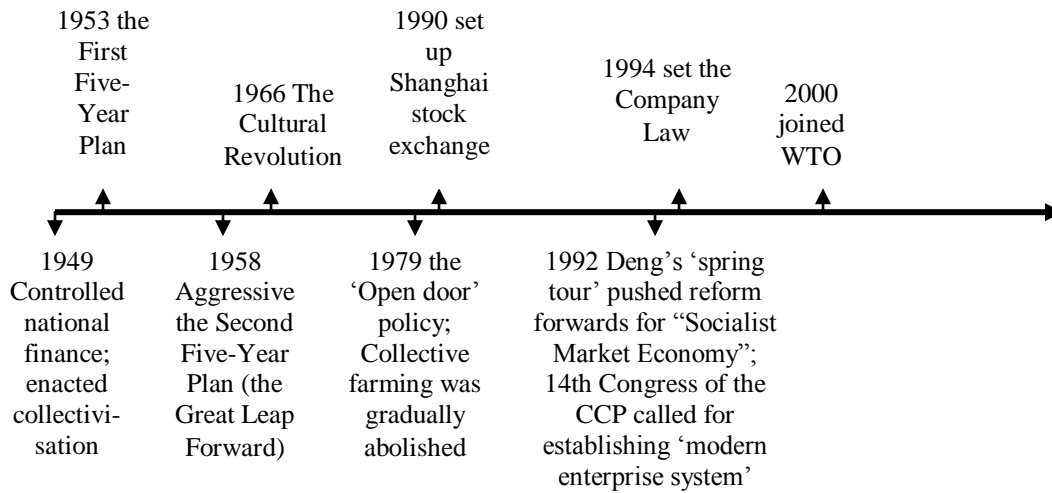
1953 the First Five-Year Plan

1966 The Cultural Revolution

1990 set up Shanghai stock exchange

1994 set the Company Law

2000 joined WTO

1949 Controlled national finance; enacted collectivisation

1958 Aggressive the Second Five-Year Plan (the Great Leap Forward)

1979 the 'Open door' policy; Collective farming was gradually abolished

1992 Deng's 'spring tour' pushed reform forwards for "Socialist Market Economy"; 14th Congress of the CCP called for establishing 'modern enterprise system'